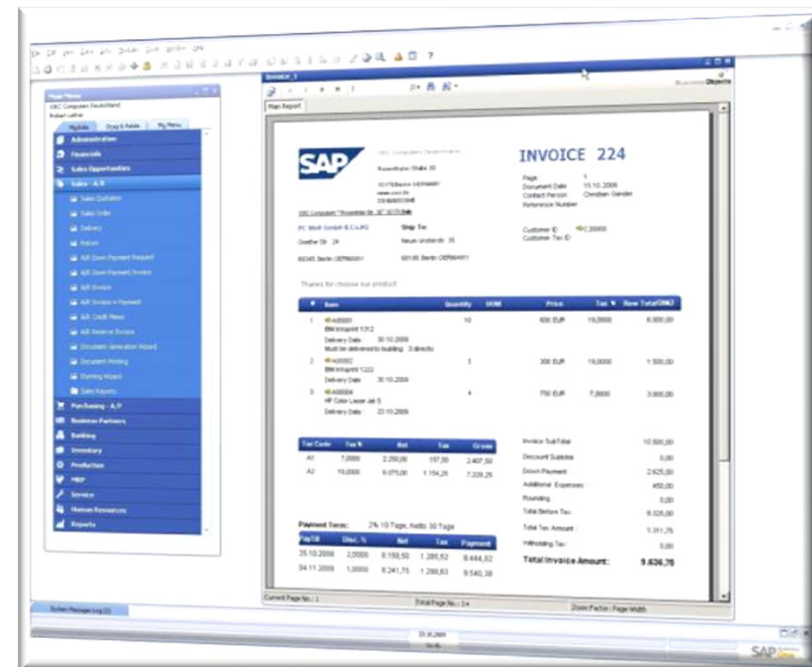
Main Menu
OEC Computers Deutschland
Robert Lehner

Modules | Drag & Relate | My Menu

Administration
Financials
Sales Opportunities
Sales - A/R
Sales Quotation
Sales Order
Delivery
Return
A/R Down Payment Request
A/R Down Payment Invoice
A/R Invoice
A/R Invoice + Payment
A/R Credit Memo
A/R Reserve Invoice
Document Generation Wizard
Document Printing
Dunning Wizard
Sales Reports
Purchasing - A/P
Business Partners
Banking
Inventory
Production
MRP
Service
Human Resources
Reports

Invoice_1
Main Report
Business Objects

SAP

OEC Computers Deutschland
Rosenthaler Straße 30
10178 Berlin GERMANY

INVOICE 224

Page 1
Document Date 15.10.2008
Contact Person Christian Gander
Reference Number

PC Welt GmbH & Co.KG
Goethe Str. 24
60345 Berlin GERMANY

Ship To:
Neuen Unsterdr. 35
60185 Berlin GERMANY

Customer ID C20000
Customer Tax ID

Thanks for choose our product!

| # | Item | Quantity | UOM | Price | Tax % | Row Total(DM2) |
|---|---|---|---|---|---|---|
| 1 | A00001 IBM Infoprint 1312 Delivery Date 30.10.2008 Must be delivered to building 3 directly | 10 | | 600 EUR | 19,0000 | 6.000,00 |
| 2 | A00002 IBM Infoprint 1222 Delivery Date 30.10.2008 | 5 | | 300 EUR | 19,0000 | 1.500,00 |
| 3 | A00004 HP Color Laser Jet 5 Delivery Date 22.10.2008 | 4 | | 750 EUR | 7,0000 | 3.000,00 |

| Tax Code | Tax % | Net | Tax | Gross |
|---|---|---|---|---|
| A1 | 7,0000 | 2.250,00 | 157,50 | 2.407,50 |
| A2 | 19,0000 | 6.075,00 | 1.154,25 | 7.229,25 |

Invoice Sub-Total 10.500,00
Discount Subtotal 0,00
Down Payment 2.625,00
Additional Expenses 450,00
Rounding 0,00
Total Before Tax 8.325,00
Total Tax Amount 1.311,75
Withholding Tax 0,00
Total Invoice Amount: 9.636,75

Payment Terms: 2% 10 Tage, Netto 30 Tage

| PayTill | Disc. % | Net | Tax | Payment |
|---|---|---|---|---|
| 25.10.2008 | 2,0000 | 8.158,50 | 1.285,52 | 9.444,02 |
| 04.11.2008 | 1,0000 | 8.241,75 | 1.298,63 | 9.540,38 |

Current Page No.: 1
Total Page No.: 1+
Zoom Factor : Page Width

System Message Log (0)
SAP